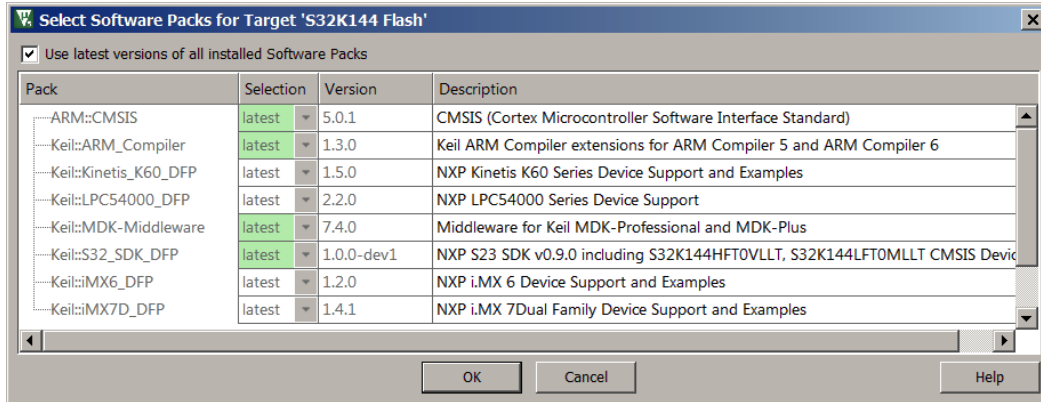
Select Software Packs for Target 'S32K144 Flash'

Use latest versions of all installed Software Packs

| Pack | Selection | Version | Description |
|---|---|---|---|
| ARM::CMSIS | latest | 5.0.1 | CMSIS (Cortex Microcontroller Software Interface Standard) |
| Keil::ARM_Compiler | latest | 1.3.0 | Keil ARM Compiler extensions for ARM Compiler 5 and ARM Compiler 6 |
| Keil::Kinetis_K60_DFP | latest | 1.5.0 | NXP Kinetis K60 Series Device Support and Examples |
| Keil::LPC54000_DFP | latest | 2.2.0 | NXP LPC54000 Series Device Support |
| Keil::MDK-Middleware | latest | 7.4.0 | Middleware for Keil MDK-Professional and MDK-Plus |
| Keil::S32_SDK_DFP | latest | 1.0.0-dev1 | NXP S23 SDK v0.9.0 including S32K144HFT0VLLT, S32K144LFT0MLLT CMSIS Devic |
| Keil::iMX6_DFP | latest | 1.2.0 | NXP i.MX 6 Device Support and Examples |
| Keil::iMX7D_DFP | latest | 1.4.1 | NXP i.MX 7Dual Family Device Support and Examples |

OK Cancel Help